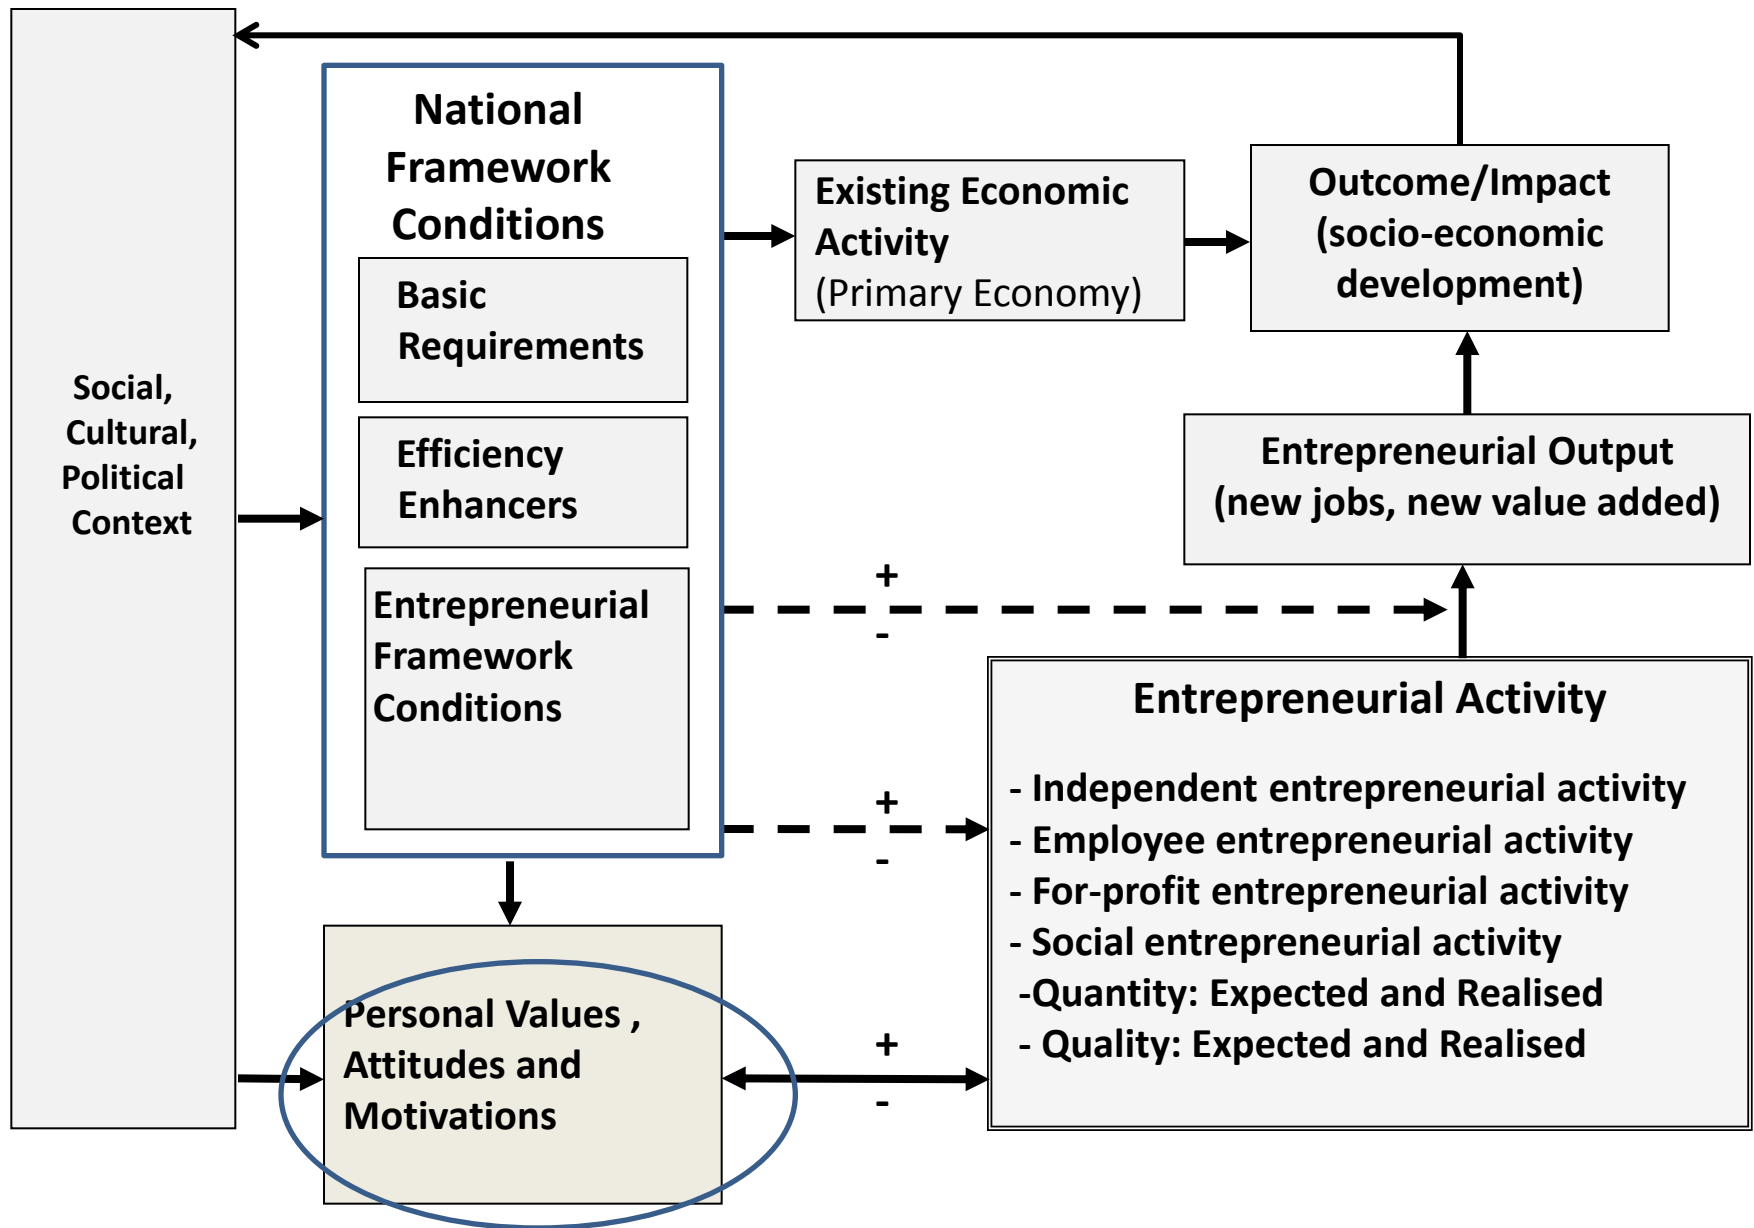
Social, Cultural, Political Context

National Framework Conditions

Basic Requirements

Efficiency Enhancers

Entrepreneurial Framework Conditions

Existing Economic Activity (Primary Economy)

Outcome/Impact (socio-economic development)

Entrepreneurial Output (new jobs, new value added)

+
-

Entrepreneurial Activity

- Independent entrepreneurial activity
- Employee entrepreneurial activity
- For-profit entrepreneurial activity
- Social entrepreneurial activity
-Quantity: Expected and Realised
- Quality: Expected and Realised

+
-

Personal Values , Attitudes and Motivations

+
-